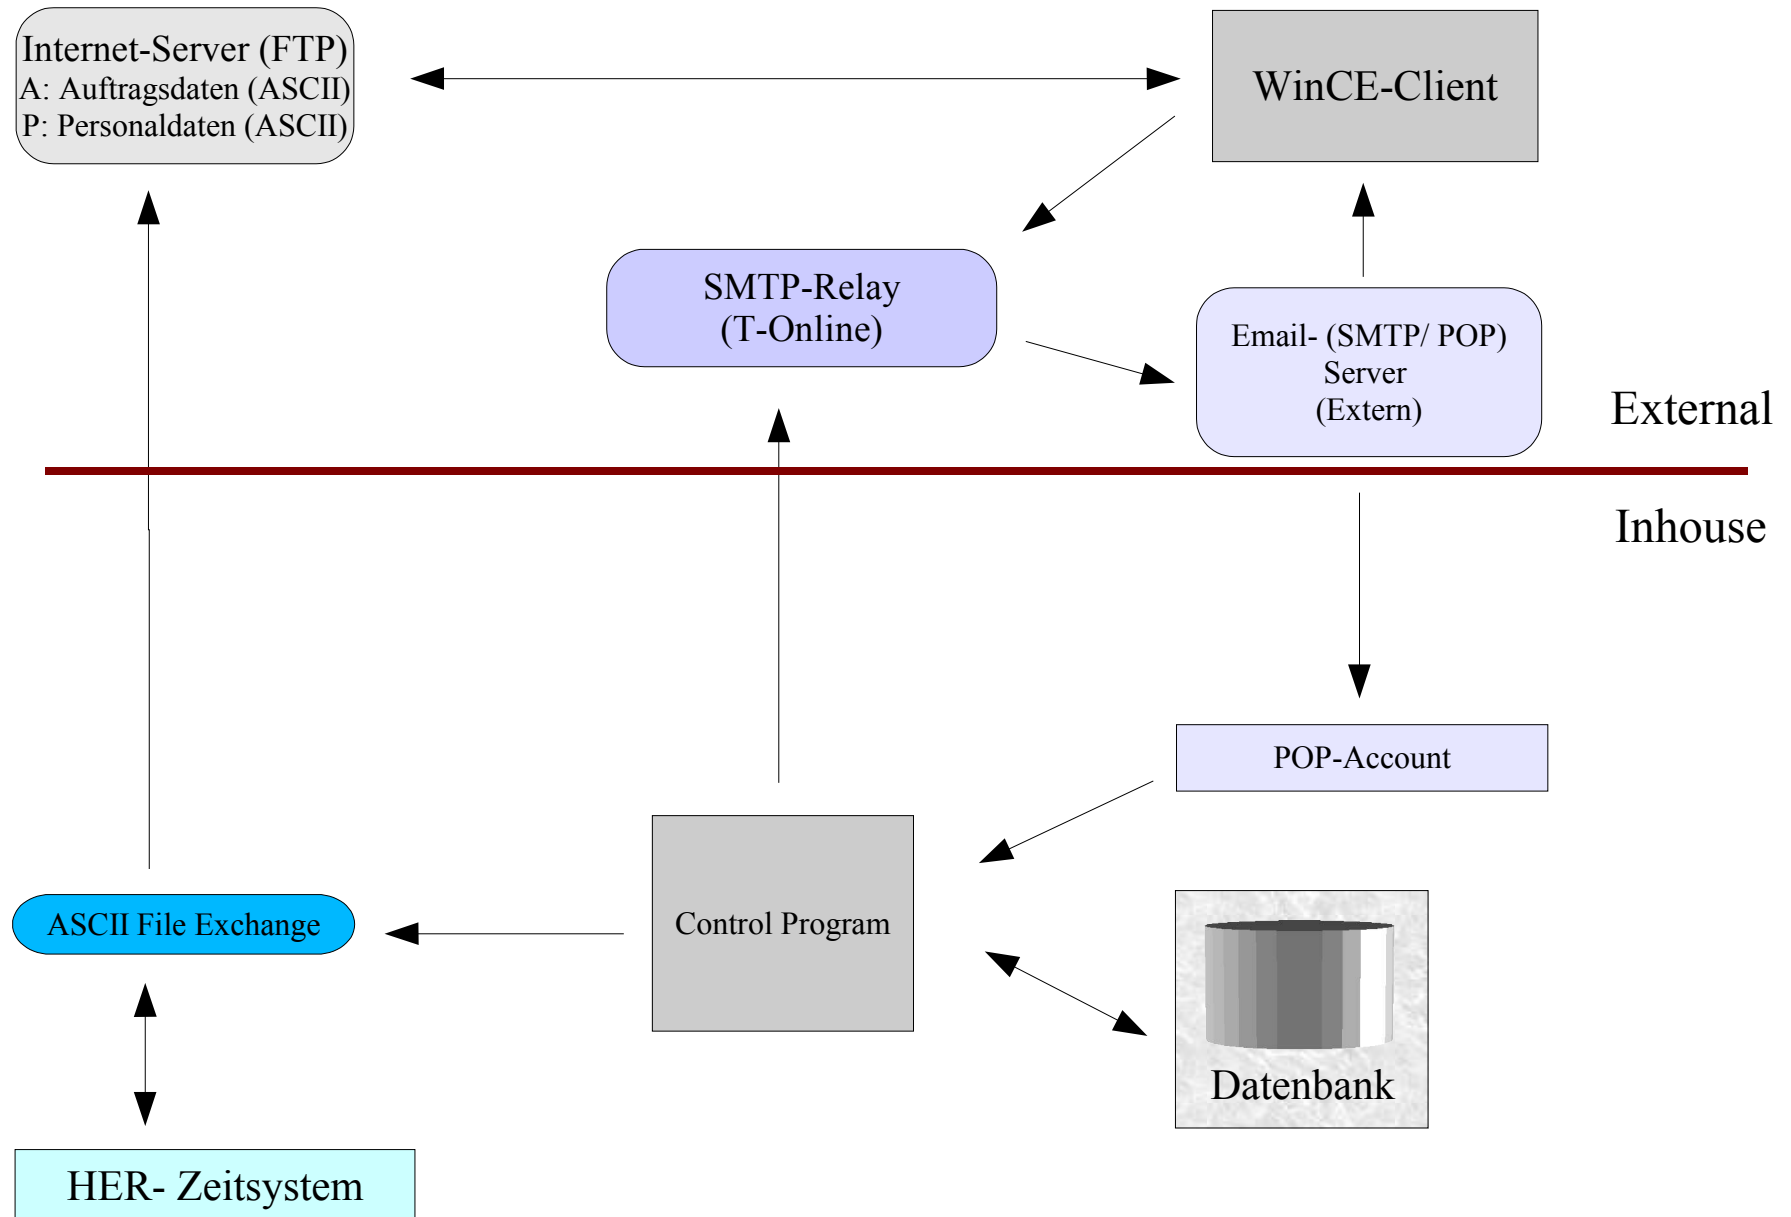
Internet-Server (FTP)
A: Auftragsdaten (ASCII)
P: Personaldaten (ASCII)

WinCE-Client

SMTP-Relay
(T-Online)

Email- (SMTP/ POP)
Server
(Extern)

External

Inhouse

POP-Account

Control Program

ASCII File Exchange

Datenbank

HER- Zeitsystem